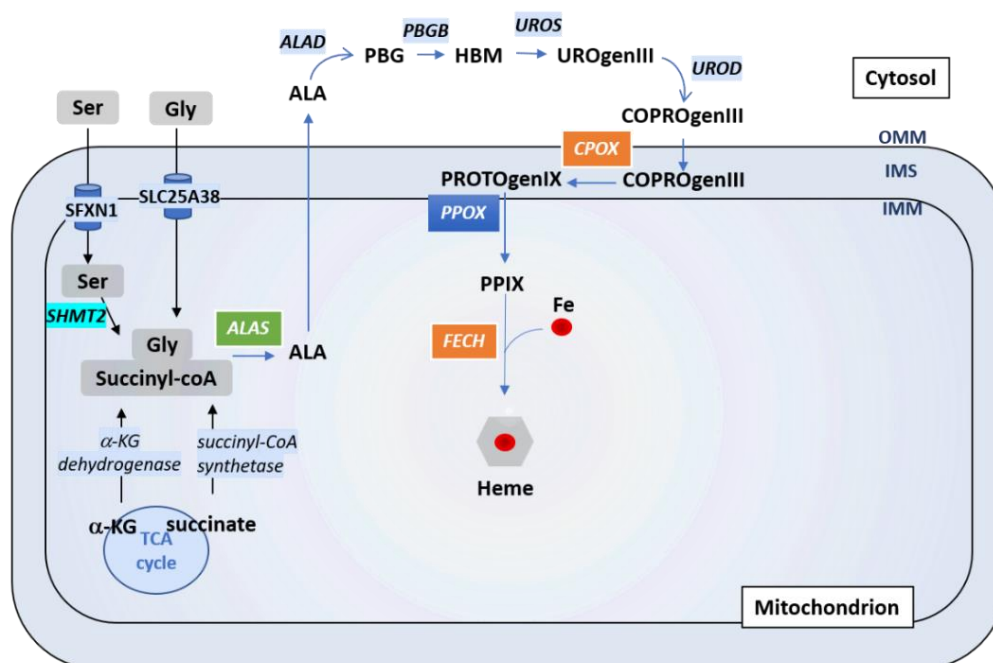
ALAD
PBGB
UROS
ALA
PBG
HBM
UROgenIII
UROD
Cytosol
Ser
Gly
COPROgenIII
OMM
CPOX
IMS
PROTOgenIX
COPROgenIII
SFXN1
SLC25A38
PPOX
IMM
Ser
PPIX
SHMT2
Fe
ALAS
Gly
ALA
FECH
Succinyl-coA
$\alpha$-KG dehydrogenase
succinyl-CoA synthetase
Heme
$\alpha$-KG
succinate
TCA cycle
Mitochondrion